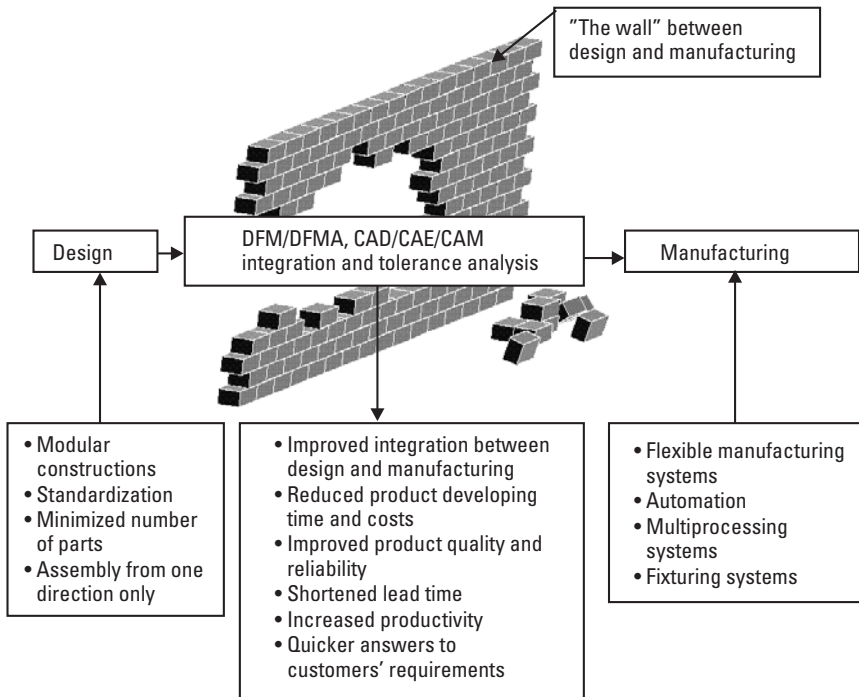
"The wall" between design and manufacturing

Design

DFM/DFMA, CAD/CAE/CAM integration and tolerance analysis

Manufacturing

• Modular constructions
• Standardization
• Minimized number of parts
• Assembly from one direction only

• Improved integration between design and manufacturing
• Reduced product developing time and costs
• Improved product quality and reliability
• Shortened lead time
• Increased productivity
• Quicker answers to customers' requirements

• Flexible manufacturing systems
• Automation
• Multiprocessing systems
• Fixturing systems